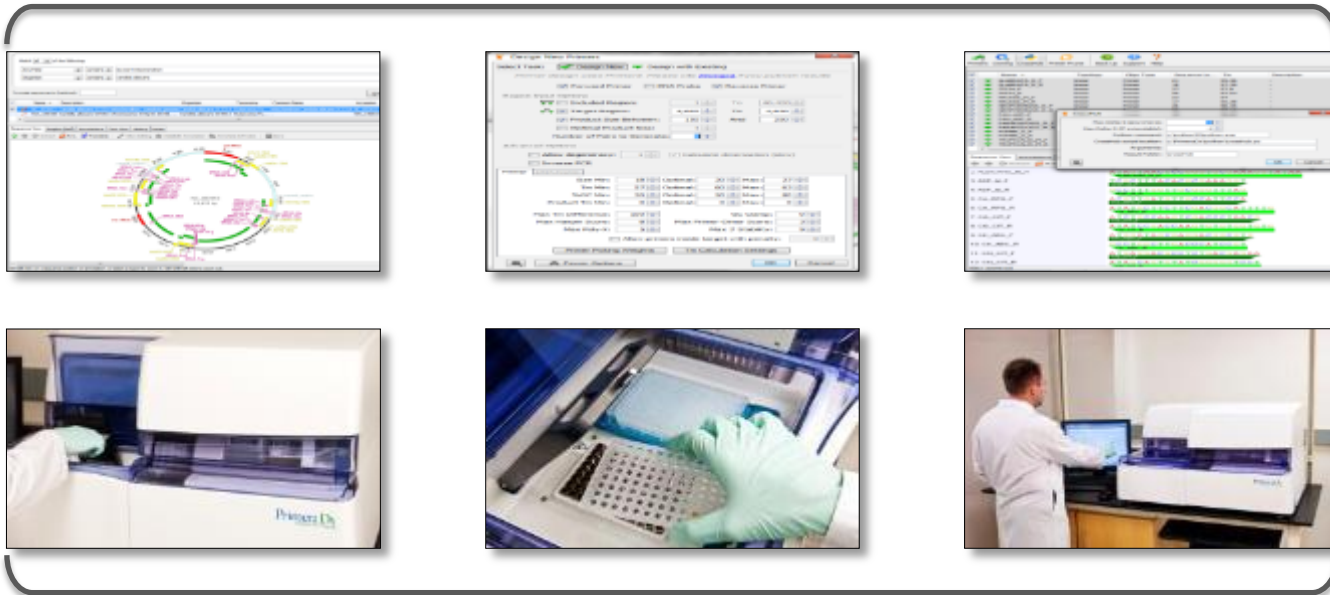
Design New Primers

Select Task: Design New Design with Existing

Forward Primer

Probe

Reverse Primer

Included Region

Target Region

Product Size Between

Allow degeneracies

Tm Min

Tm Max

Product Tm Min

Max Poly-N

Cancel

OK

Primer Design

Prism DX